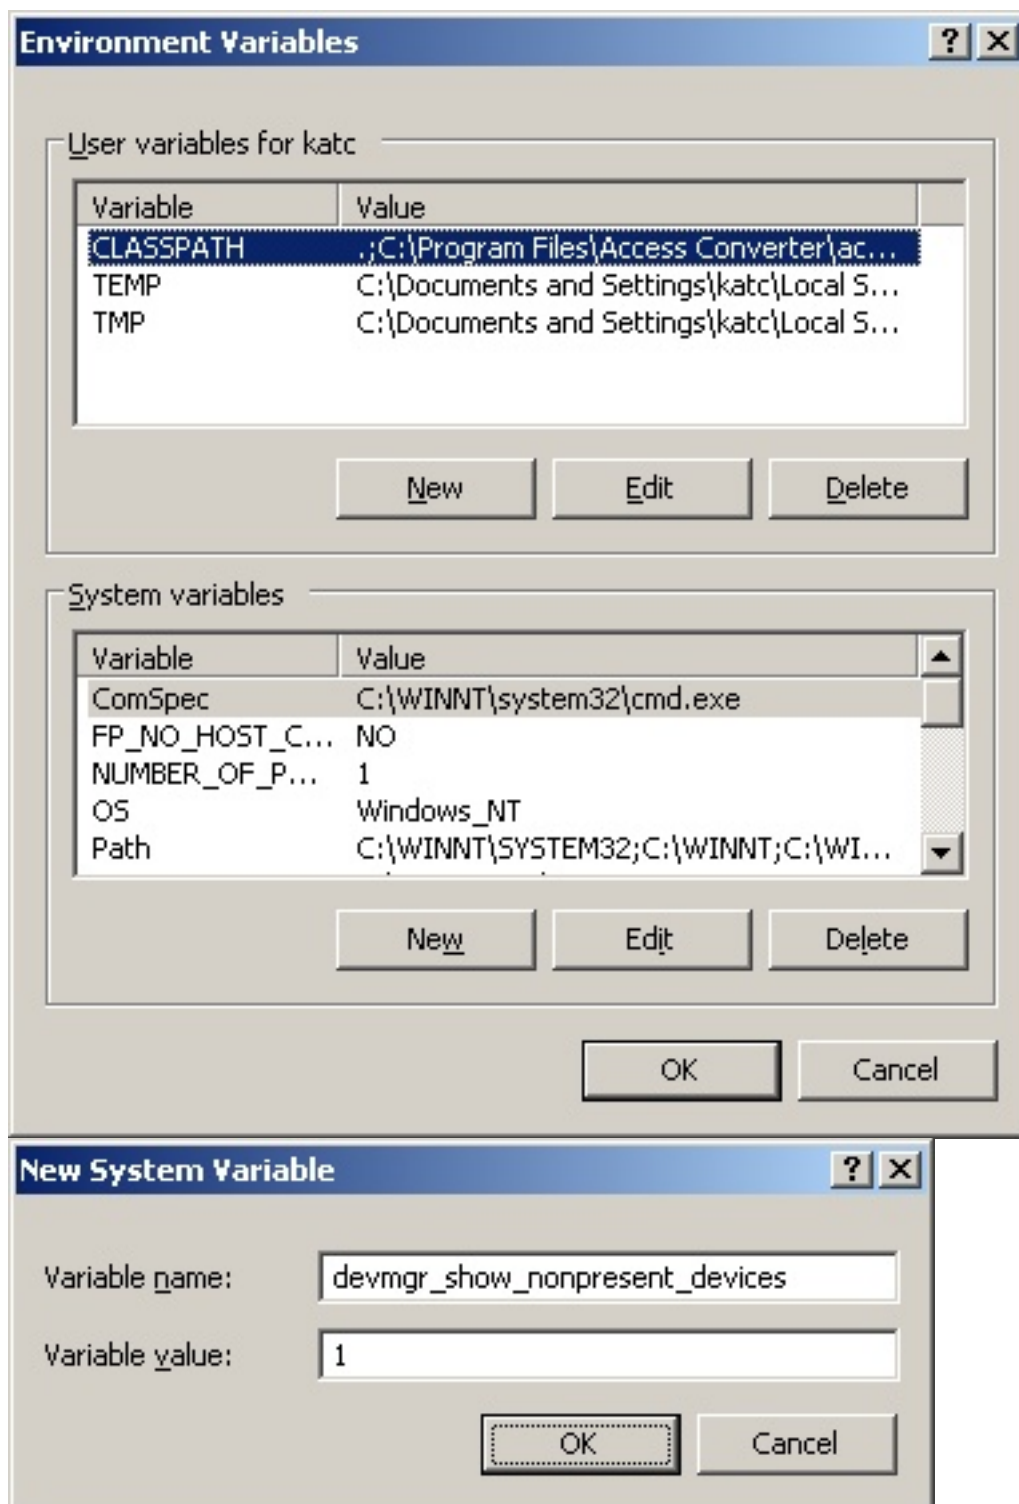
Environment Variables

?
X

User variables for katc

| Variable | Value |
|---|---|
| CLASSPATH | .;C:\Program Files\Access Converter\ac... |
| TEMP | C:\Documents and Settings\katc\Local S... |
| TMP | C:\Documents and Settings\katc\Local S... |

New
Edit
Delete

System variables

| Variable | Value |
|---|---|
| ComSpec | C:\WINNT\system32\cmd.exe |
| FP_NO_HOST_C... | NO |
| NUMBER_OF_P... | 1 |
| OS | Windows_NT |
| Path | C:\WINNT\SYSTEM32;C:\WINNT;C:\WI... |

New
Edit
Delete

OK
Cancel

New System Variable

?
X

Variable name: devmgr_show_nonpresent_devices

Variable value: 1

OK
Cancel